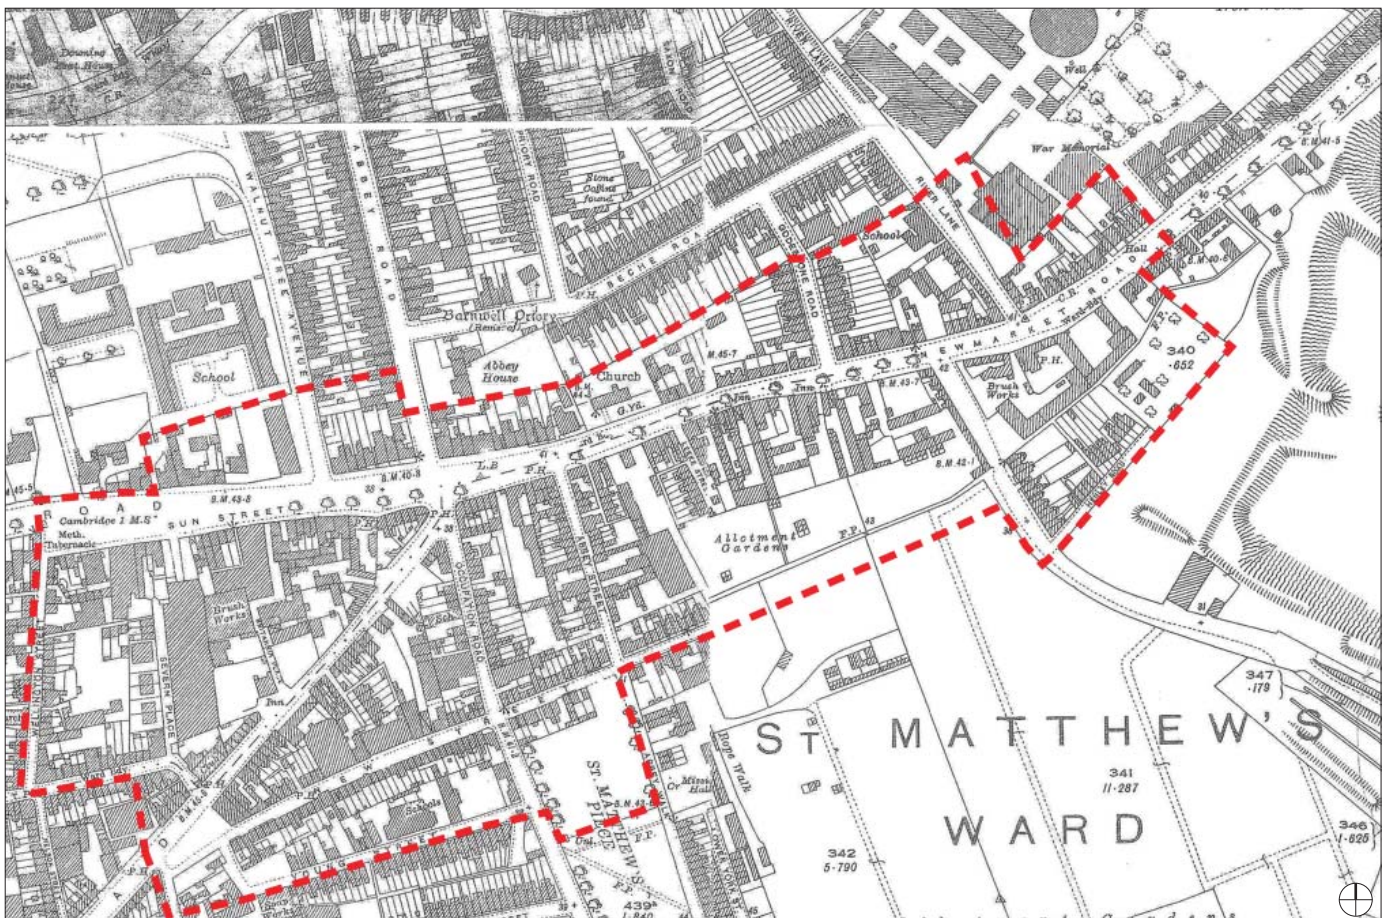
Downing
River Lane
Well
War Memorial
Abbey Road
Walnut Tree Avenue
Priory Road
Stone Coffins found
Beche Road
Godstone Road
School
River Lane
Hall
B.M. 41·5
B.M. 40·6
Barnwell Priory
Abbey House
Church
G.Yd.
M. 45·7
Newmarket Road
Inn
B.M. 43·7
P.H.
Brush Works
340
·852
School
B.M. 45·8
B.M. 42·1
L.B.
F.P.
Road
B.M. 45·5
B.M. 43·8
Cambridge 1 M.S.
Sun Street
Meth. Tabernacle
Allotment Gardens
F.P.
Brush Works
Occupation Road
Abbey Street
Inn
Seventh Place
Wellington
347
·179
St Matthew's Ward
Rope Walk
Mission Hall
St. Matthew's Place
341
11·287
B.M. 43
Schools
342
5·790
346
1·625
439
1·840
F.P.